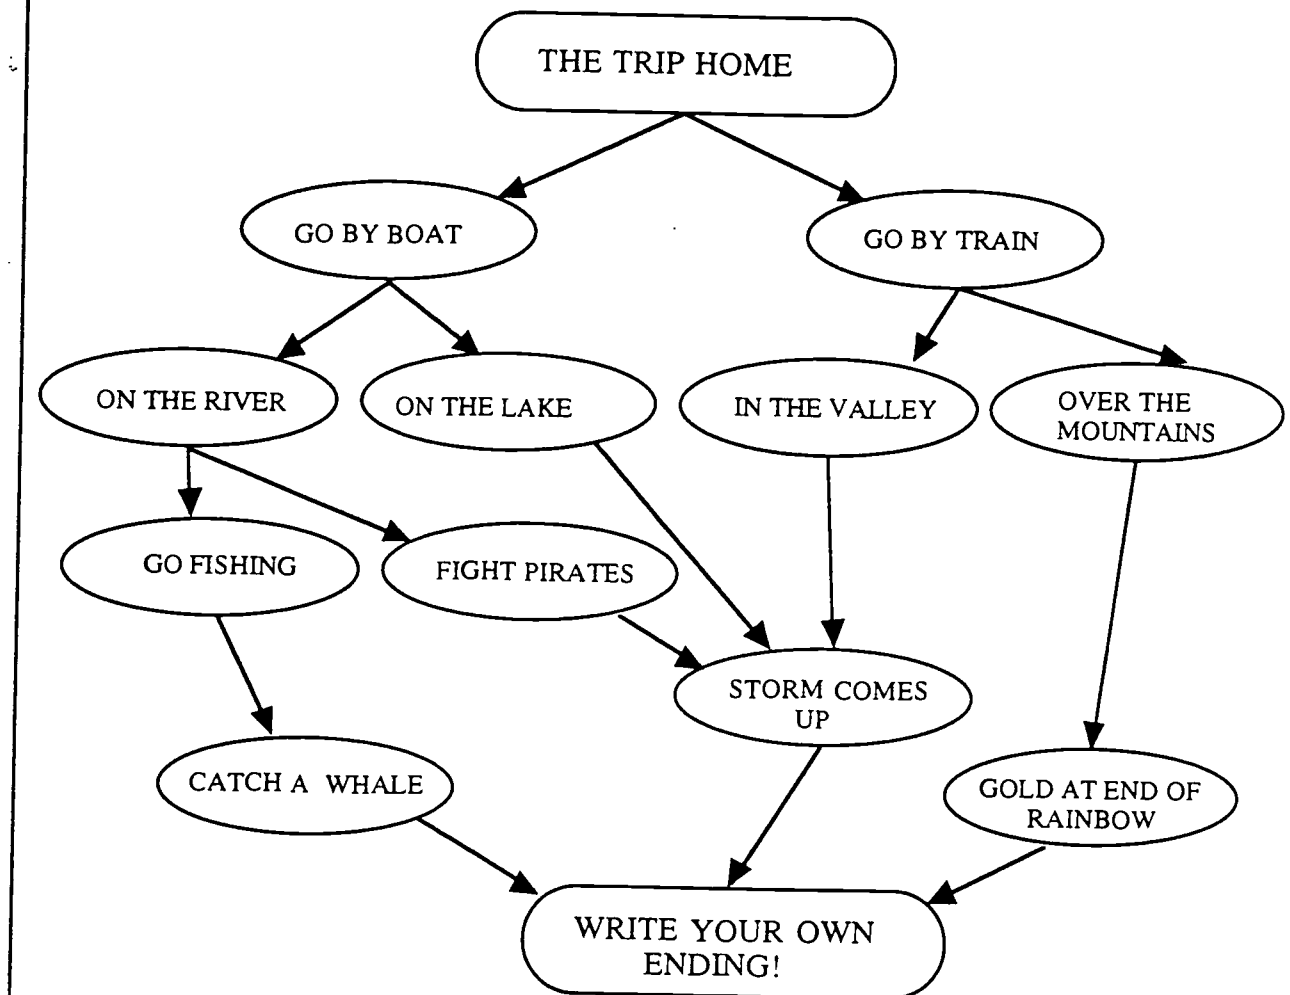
THE TRIP HOME

GO BY BOAT

GO BY TRAIN

ON THE RIVER

ON THE LAKE

IN THE VALLEY

OVER THE MOUNTAINS

GO FISHING

FIGHT PIRATES

STORM COMES UP

CATCH A WHALE

GOLD AT END OF RAINBOW

WRITE YOUR OWN ENDING!